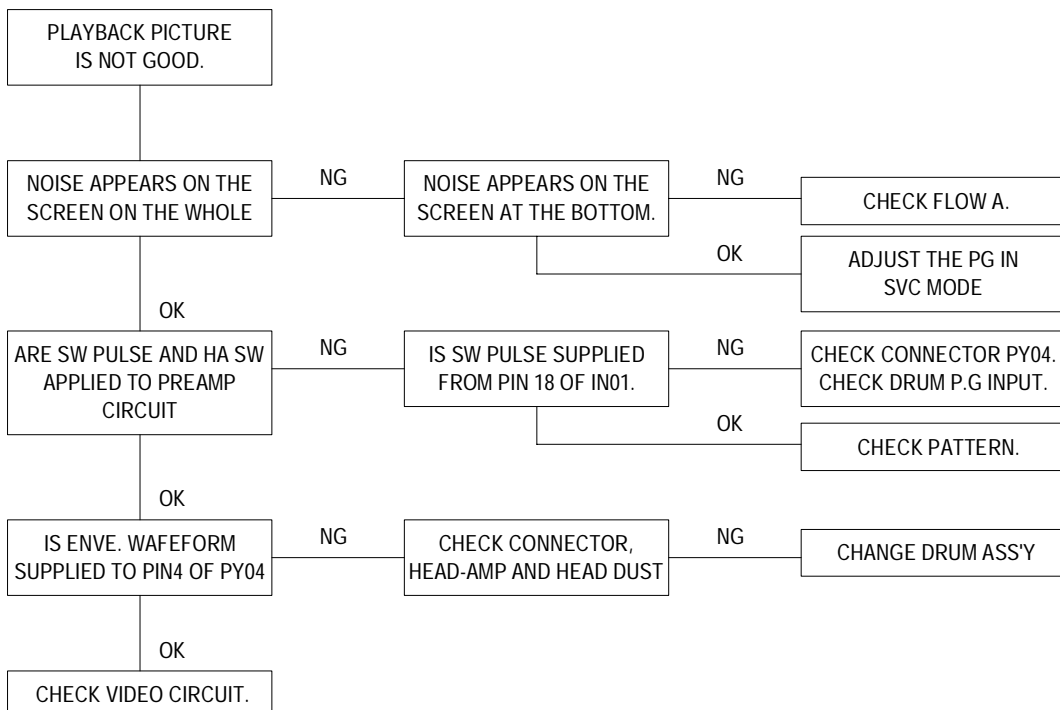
PLAYBACK PICTURE IS NOT GOOD.

NOISE APPEARS ON THE SCREEN ON THE WHOLE

NG

NOISE APPEARS ON THE SCREEN AT THE BOTTOM.

NG

CHECK FLOW A.

OK

ADJUST THE PG IN SVC MODE

OK

ARE SW PULSE AND HA SW APPLIED TO PREAMP CIRCUIT

NG

IS SW PULSE SUPPLIED FROM PIN 18 OF IN01.

NG

CHECK CONNECTOR PY04. CHECK DRUM P.G INPUT.

OK

CHECK PATTERN.

OK

IS ENVE. WAFEFORM SUPPLIED TO PIN4 OF PY04

NG

CHECK CONNECTOR, HEAD-AMP AND HEAD DUST

NG

CHANGE DRUM ASS'Y

OK

CHECK VIDEO CIRCUIT.